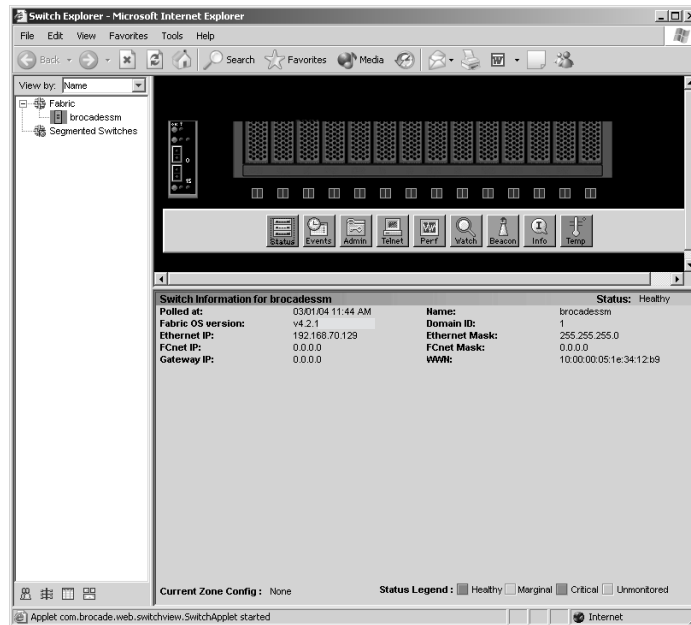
Switch Explorer - Microsoft Internet Explorer

File Edit View Favorites Tools Help

Back Search Favorites Media

View by: Name

Fabric
brocadessm
Segmented Switches

0
15

Status Events Admin Telnet Perf Watch Beacon Info Temp

Switch Information for brocadessm

Status: Healthy

| | | | |
|---|---|---|---|
| Polled at: | 03/01/04 11:44 AM | Name: | brocadessm |
| Fabric OS version: | v4.2.1 | Domain ID: | 1 |
| Ethernet IP: | 192.168.70.129 | Ethernet Mask: | 255.255.255.0 |
| FCnet IP: | 0.0.0.0 | FCnet Mask: | 0.0.0.0 |
| Gateway IP: | 0.0.0.0 | WWN: | 10:00:00:05:1e:34:12:b9 |

Current Zone Config : None

Status Legend : Healthy Marginal Critical Unmonitored

Applet com.brocade.web.switchview.SwitchApplet started

Internet